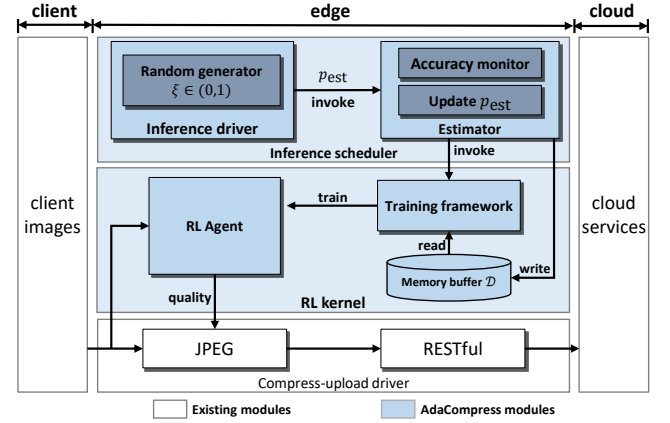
client

edge

cloud

Random generator
$\xi \in (0,1)$

$p_{\text{est}}$
invoke

Accuracy monitor

Update $p_{\text{est}}$

Inference driver

Estimator

Inference scheduler

invoke

client images

RL Agent

train

Training framework

cloud services

read

write

Memory buffer $\mathcal{D}$

quality

RL kernel

JPEG

RESTful

Compress-upload driver

Existing modules

AdaCompress modules